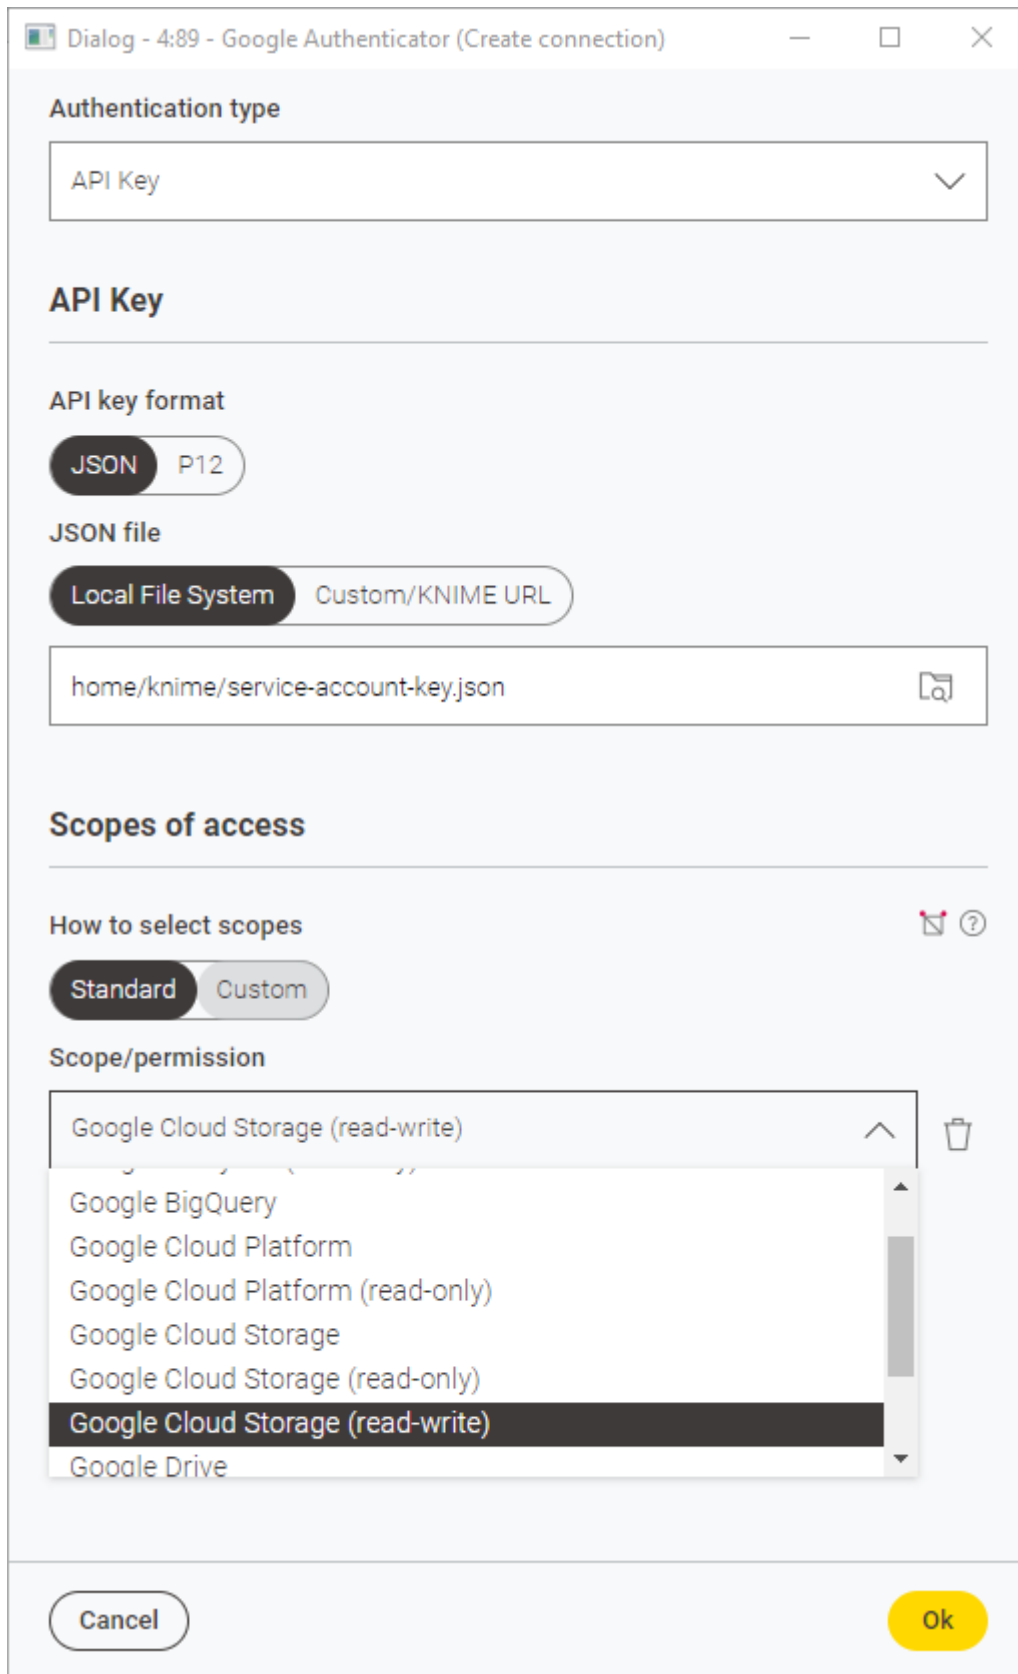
Dialog - 4:89 - Google Authenticator (Create connection)

Authentication type

API Key

API Key

API key format

JSON P12

JSON file

Local File System Custom/KNIME URL

home/knime/service-account-key.json

Scopes of access

How to select scopes

Standard Custom

Scope/permission

Google Cloud Storage (read-write)

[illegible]
Google BigQuery
Google Cloud Platform
Google Cloud Platform (read-only)
Google Cloud Storage
Google Cloud Storage (read-only)
Google Cloud Storage (read-write)
Google Drive

Cancel

Ok